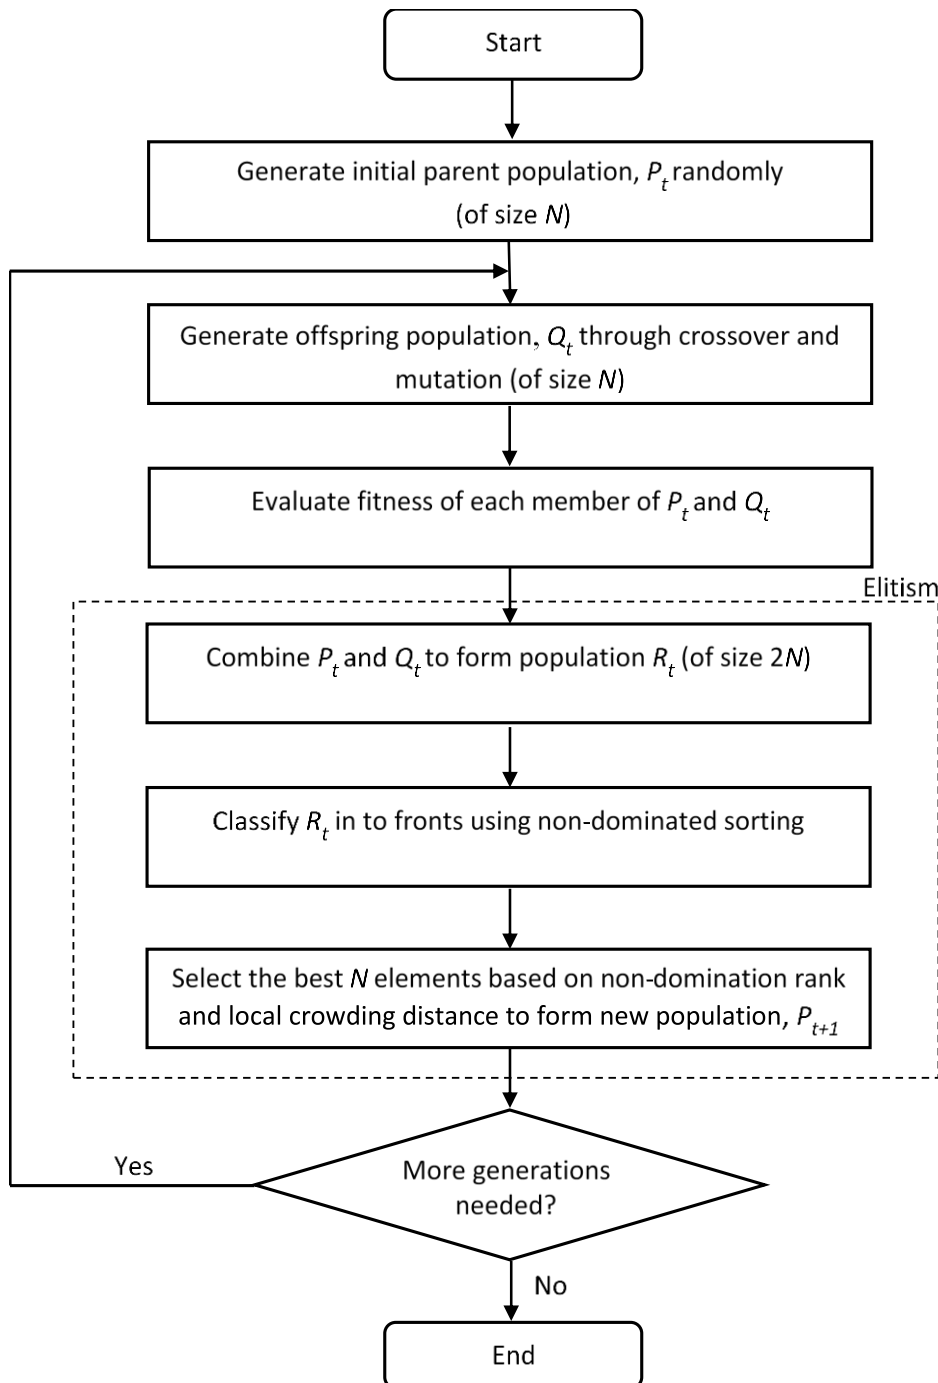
Start

Generate initial parent population, $P_t$ randomly (of size $N$)

Generate offspring population, $Q_t$ through crossover and mutation (of size $N$)

Evaluate fitness of each member of $P_t$ and $Q_t$

Elitism

Combine $P_t$ and $Q_t$ to form population $R_t$ (of size 2$N$)

Classify $R_t$ in to fronts using non-dominated sorting

Select the best $N$ elements based on non-domination rank and local crowding distance to form new population, $P_{t+1}$

Yes

More generations needed?

No

End